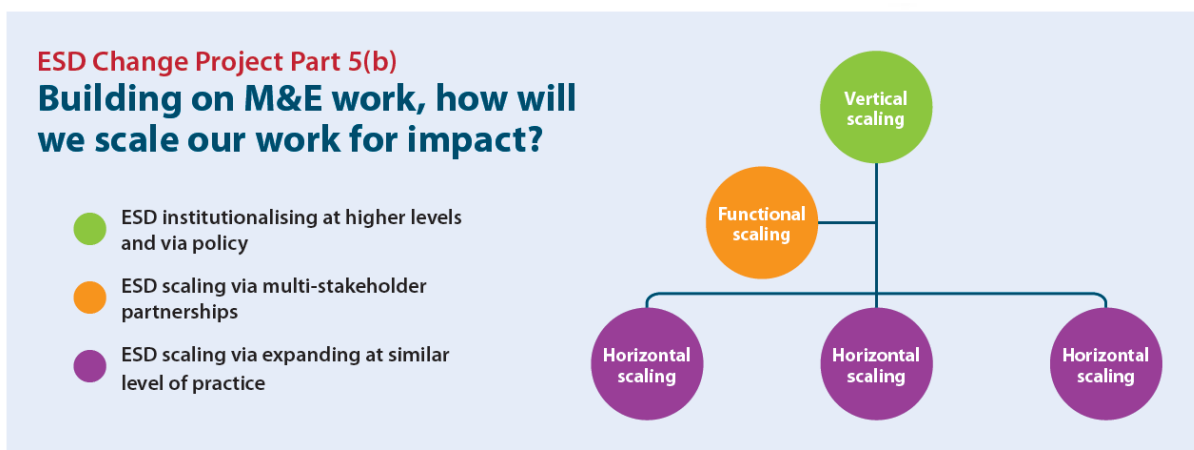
ESD Change Project Part 5(b)

Building on M&E work, how will we scale our work for impact?

ESD institutionalising at higher levels and via policy

ESD scaling via multi-stakeholder partnerships

ESD scaling via expanding at similar level of practice

Vertical scaling

Functional scaling

Horizontal scaling

Horizontal scaling

Horizontal scaling